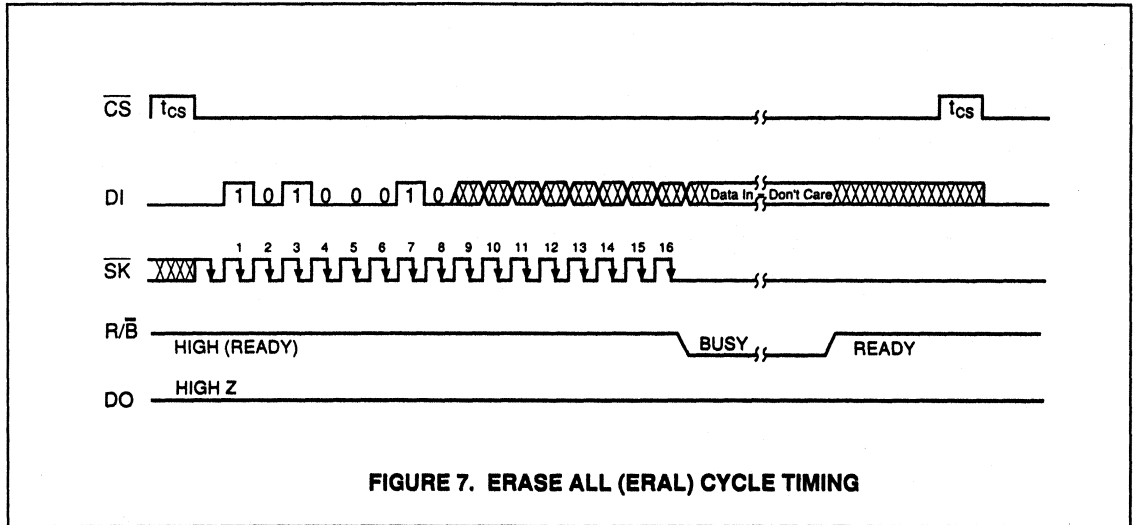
$\overline{CS}$ $t_{CS}$ $t_{CS}$

DI 1 0 1 0 0 0 1 0 Data In = Don't Care

$\overline{SK}$ 1 2 3 4 5 6 7 8 9 10 11 12 13 14 15 16

R/$\overline{B}$ HIGH (READY) BUSY READY

DO HIGH Z

FIGURE 7. ERASE ALL (ERAL) CYCLE TIMING